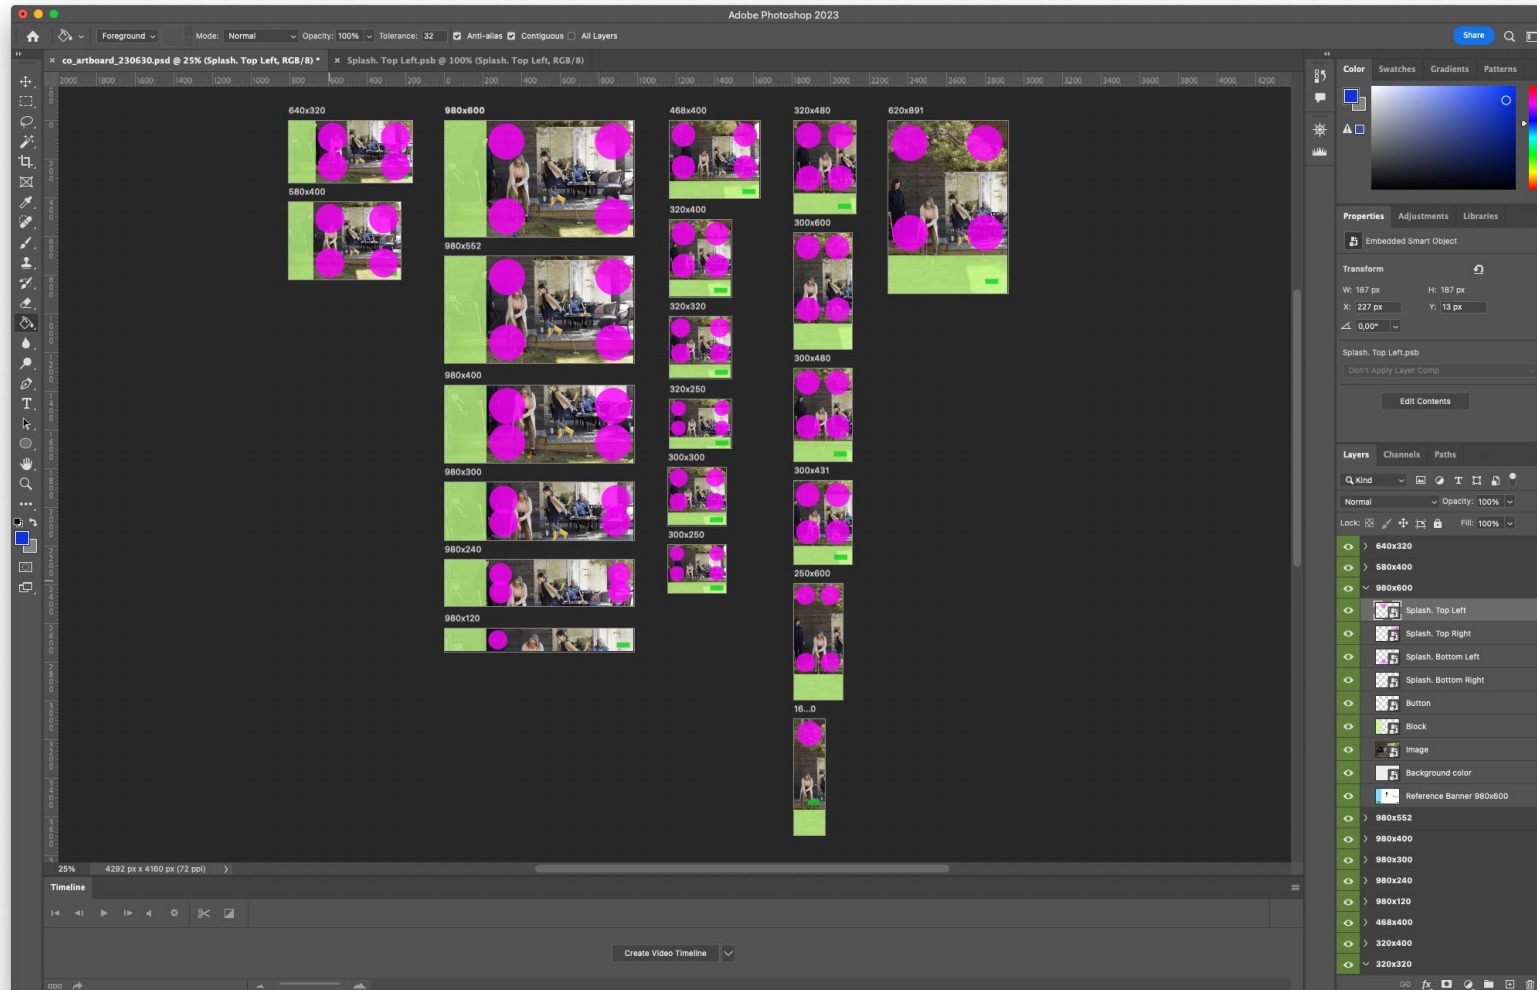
Adobe Photoshop 2023

Foreground Mode: Normal Opacity: 100% Tolerance: 32 Anti-alias Contiguous All Layers

Share

co_artboard_230630.psd @ 25% (Splash. Top Left, RGB/8) * × Splash. Top Left.psb @ 100% (Splash. Top Left, RGB/8)

2000 1800 1600 1400 1200 1000 800 600 400 200 0 200 400 600 800 1000 1200 1400 1600 1800 2000 2200 2400 2600 2800 3000 3200 3400 3600 3800 4000 4200

640x320
580x400
980x600
980x552
980x400
980x300
980x240
980x120
468x400
320x400
320x320
320x250
300x300
300x250
320x480
300x600
300x480
300x431
250x600
16...0
620x891

25% 4292 px x 4160 px (72 ppi)

Timeline

Create Video Timeline

Color Swatches Gradients Patterns

Properties Adjustments Libraries

Embedded Smart Object

Transform

W: 187 px H: 187 px
X: 227 px Y: 13 px
0,00°

Splash. Top Left.psb

Don't Apply Layer Comp

Edit Contents

Layers Channels Paths

Kind

Normal Opacity: 100%

Lock: Fill: 100%

640x320
580x400
980x600
Splash. Top Left
Splash. Top Right
Splash. Bottom Left
Splash. Bottom Right
Button
Block
Image
Background color
Reference Banner 980x600
980x552
980x400
980x300
980x240
980x120
468x400
320x400
320x320